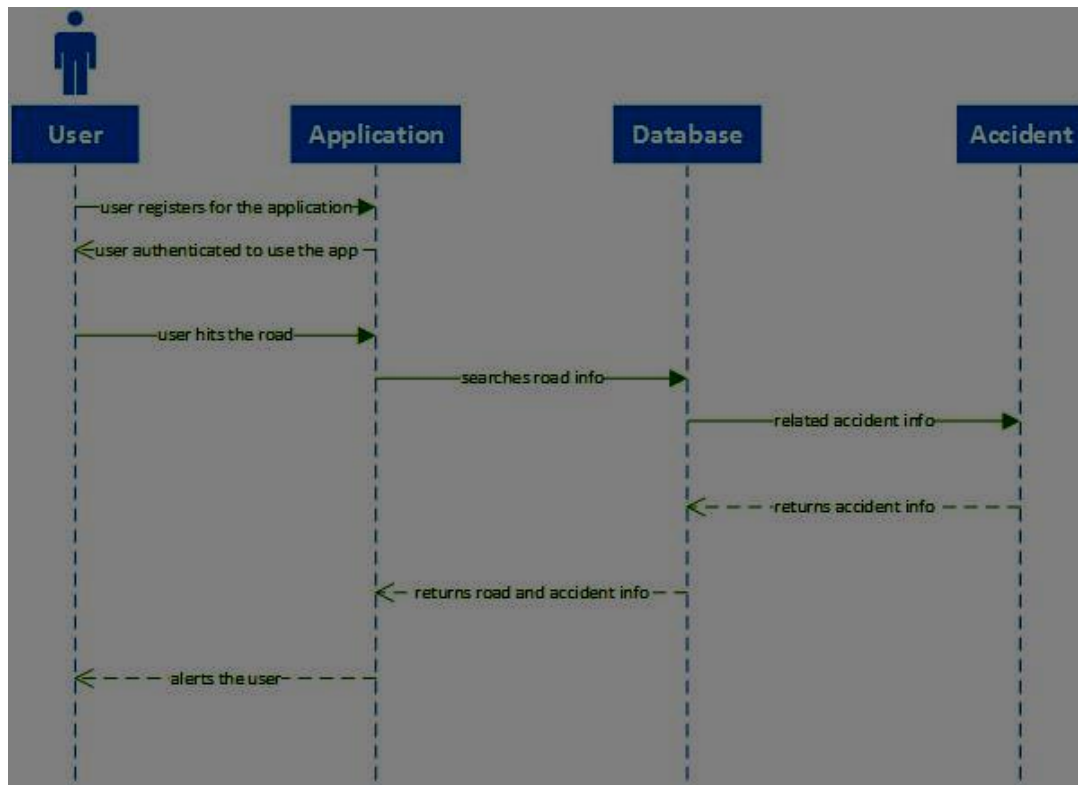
User

Application

Database

Accident

user registers for the application

user authenticated to use the app

user hits the road

searches road info

related accident info

returns accident info

returns road and accident info

alerts the user